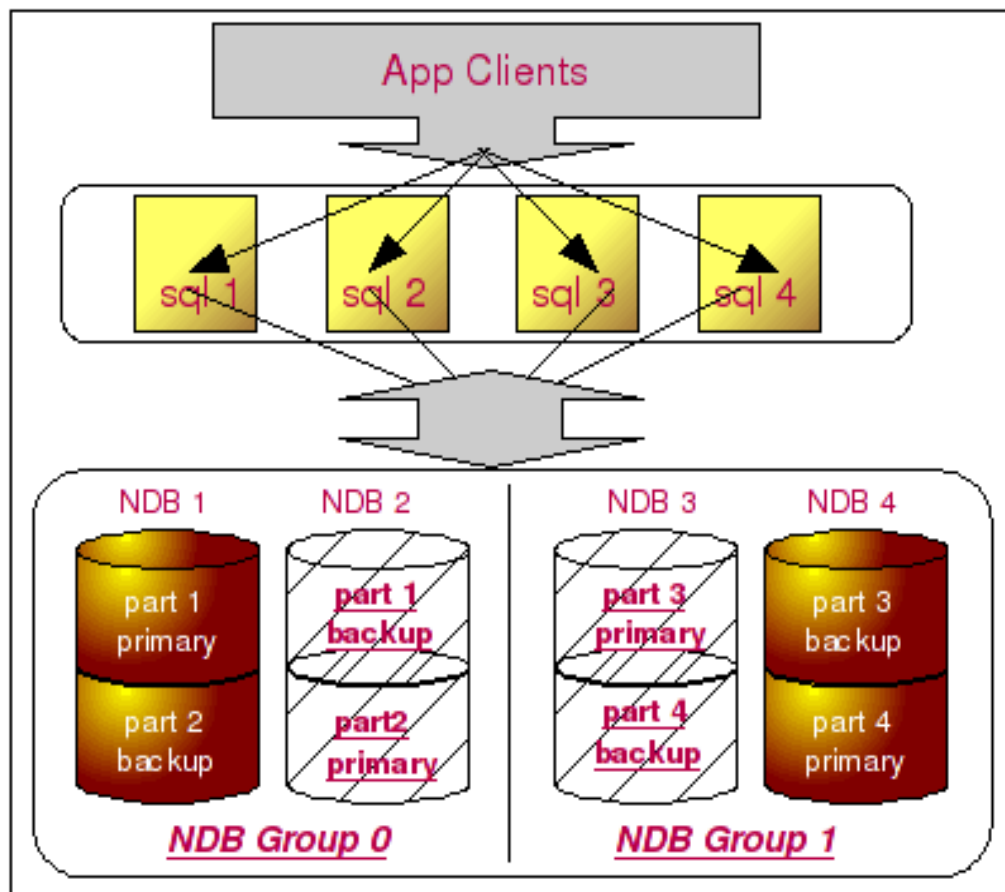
App Clients

sql 1
sql 2
sql 3
sql 4

NDB 1
part 1 primary
part 2 backup

NDB 2
part 1 backup
part2 primary

NDB Group 0

NDB 3
part 3 primary
part 4 backup

NDB 4
part 3 backup
part 4 primary

NDB Group 1